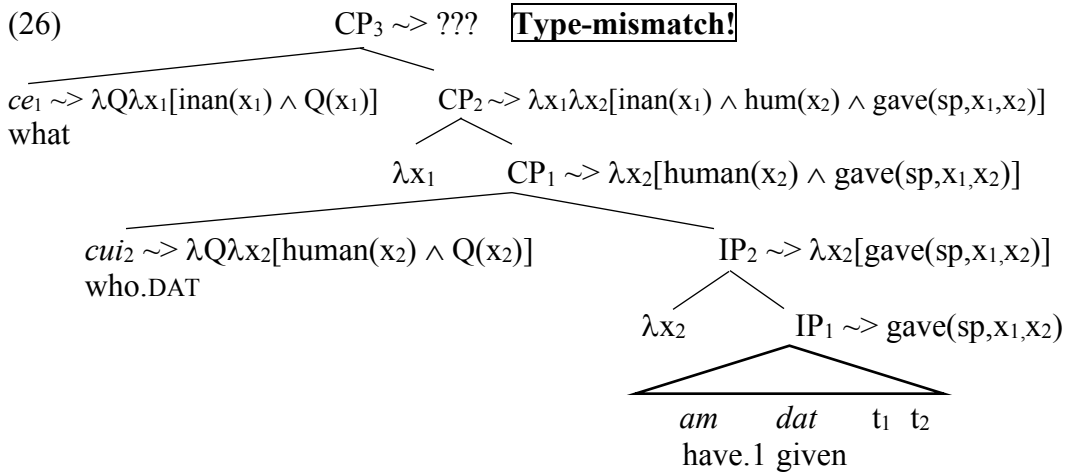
(26) $CP_3$ ~> ??? **Type-mismatch!**

*ce*$_1$ ~> $\lambda Q \lambda x_1[\text{inan}(x_1) \wedge Q(x_1)]$
what

$CP_2$ ~> $\lambda x_1 \lambda x_2[\text{inan}(x_1) \wedge \text{hum}(x_2) \wedge \text{gave}(sp,x_1,x_2)]$

$\lambda x_1$

$CP_1$ ~> $\lambda x_2[\text{human}(x_2) \wedge \text{gave}(sp,x_1,x_2)]$

*cui*$_2$ ~> $\lambda Q \lambda x_2[\text{human}(x_2) \wedge Q(x_2)]$
who.DAT

$IP_2$ ~> $\lambda x_2[\text{gave}(sp,x_1,x_2)]$

$\lambda x_2$

$IP_1$ ~> $\text{gave}(sp,x_1,x_2)$

*am* *dat* $t_1$ $t_2$
have.1 given